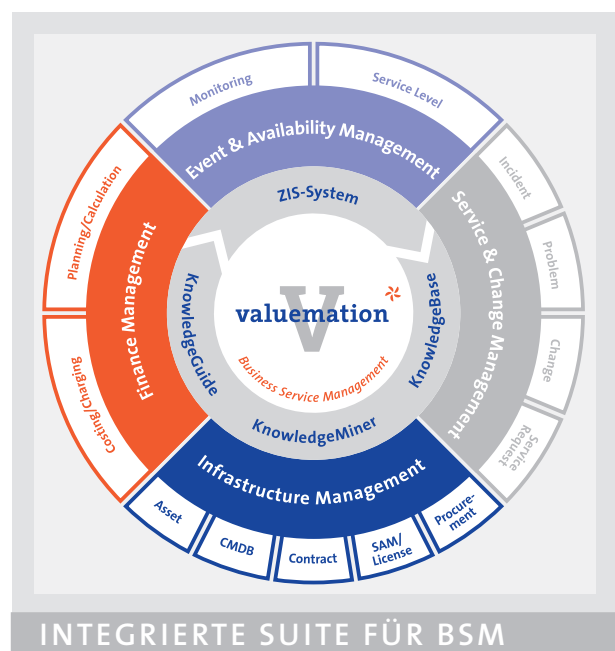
Monitoring

Service Level

Event & Availability Management

Incident

Problem

Change

Service Request

Service & Change Management

Planning/Calculation

Costing/Charging

Finance Management

ZIS-System

KnowledgeGuide

KnowledgeBase

KnowledgeMiner

V

valuemation

Business Service Management

Infrastructure Management

Asset

CMDB

Contract

SAM/ License

Procurement

INTEGRIERTE SUITE FÜR BSM